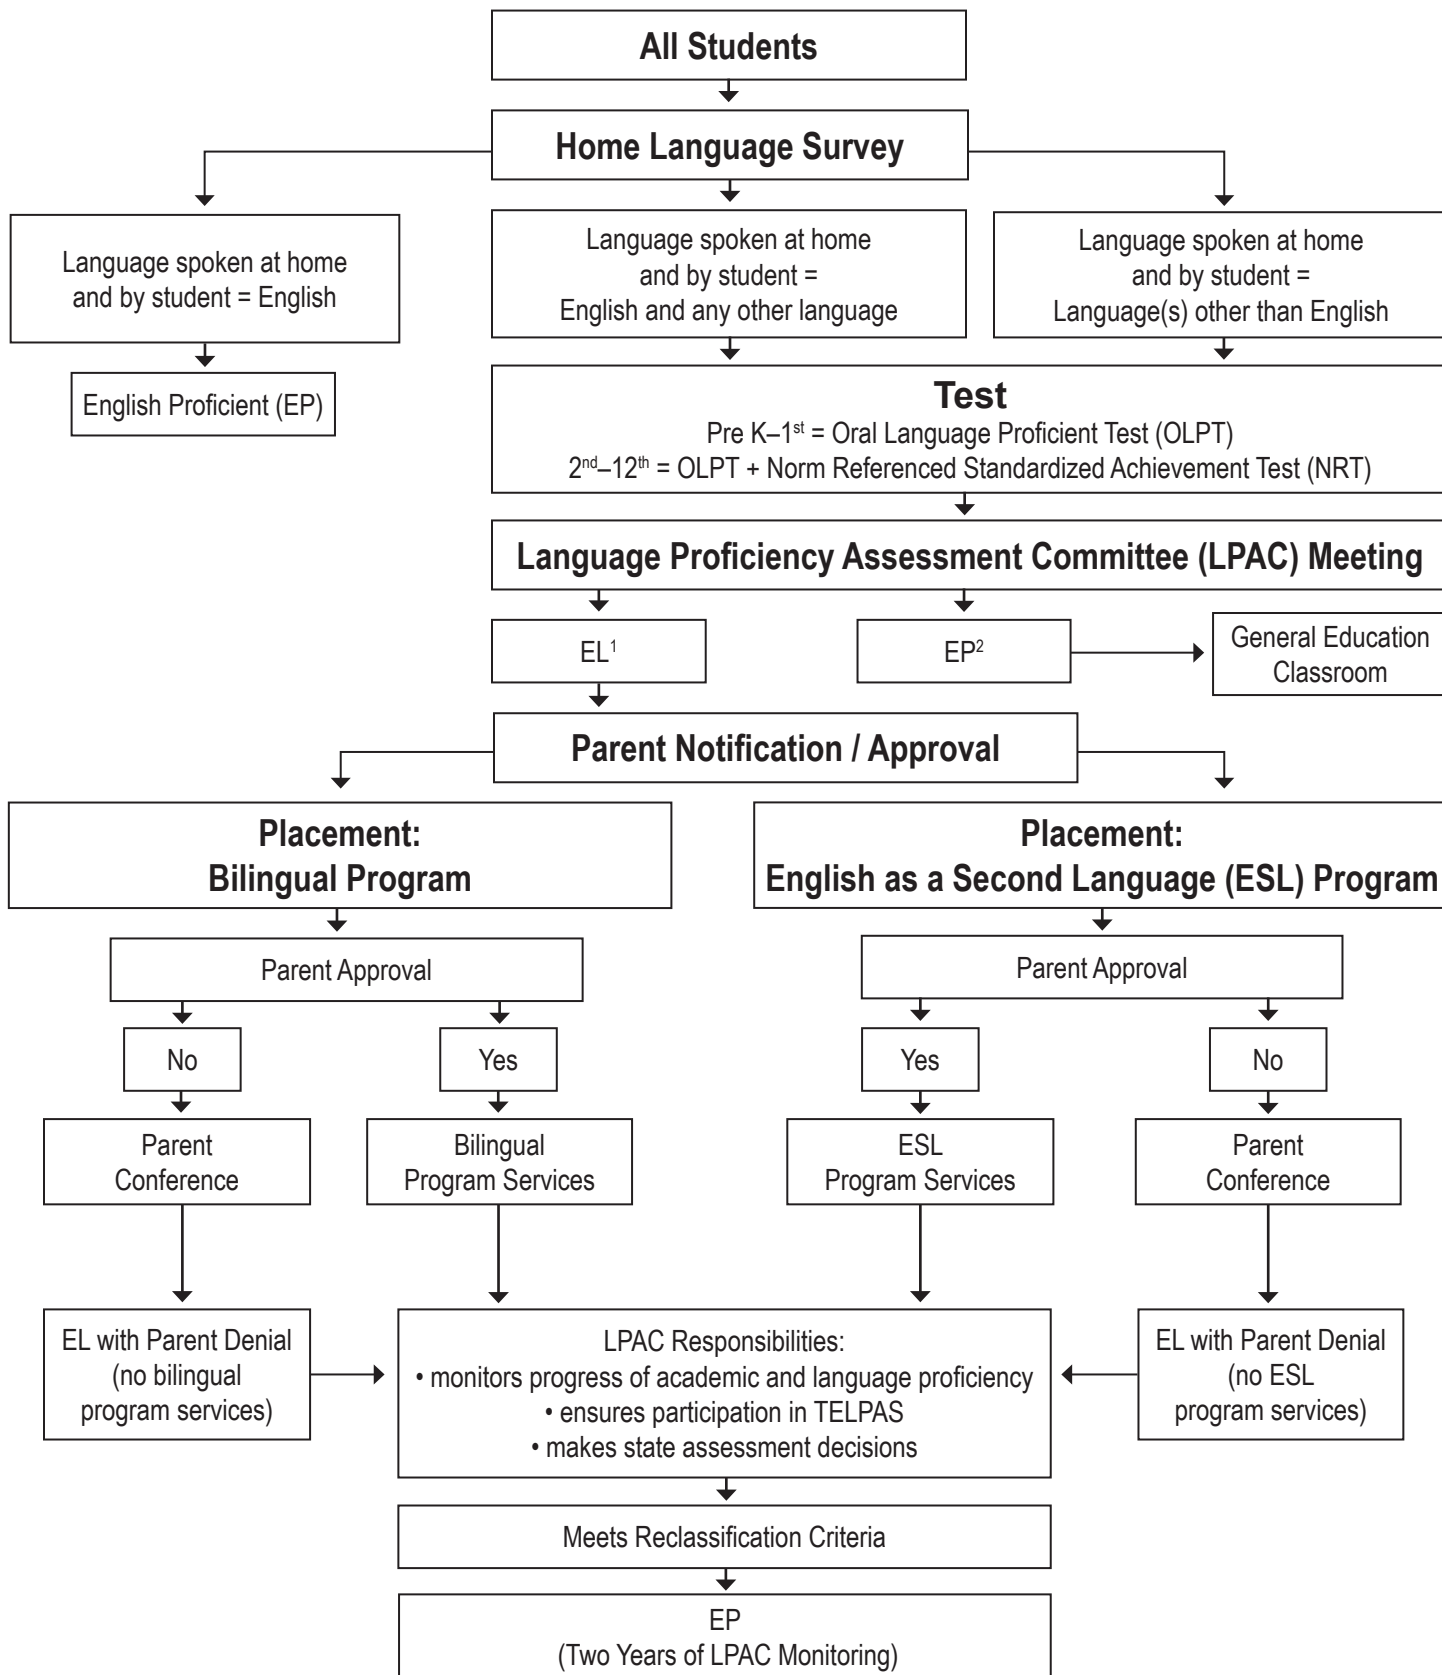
All Students

Home Language Survey

Language spoken at home and by student = English

Language spoken at home and by student = English and any other language

Language spoken at home and by student = Language(s) other than English

English Proficient (EP)

Test
Pre K–1$^{st}$ = Oral Language Proficient Test (OLPT)
2$^{nd}$–12$^{th}$ = OLPT + Norm Referenced Standardized Achievement Test (NRT)

Language Proficiency Assessment Committee (LPAC) Meeting

EL$^{1}$

EP$^{2}$

General Education Classroom

Parent Notification / Approval

Placement:
Bilingual Program

Placement:
English as a Second Language (ESL) Program

Parent Approval

No

Yes

Parent Conference

Bilingual Program Services

EL with Parent Denial (no bilingual program services)

Parent Approval

Yes

No

ESL Program Services

Parent Conference

EL with Parent Denial (no ESL program services)

LPAC Responsibilities:
• monitors progress of academic and language proficiency
• ensures participation in TELPAS
• makes state assessment decisions

Meets Reclassification Criteria

EP
(Two Years of LPAC Monitoring)